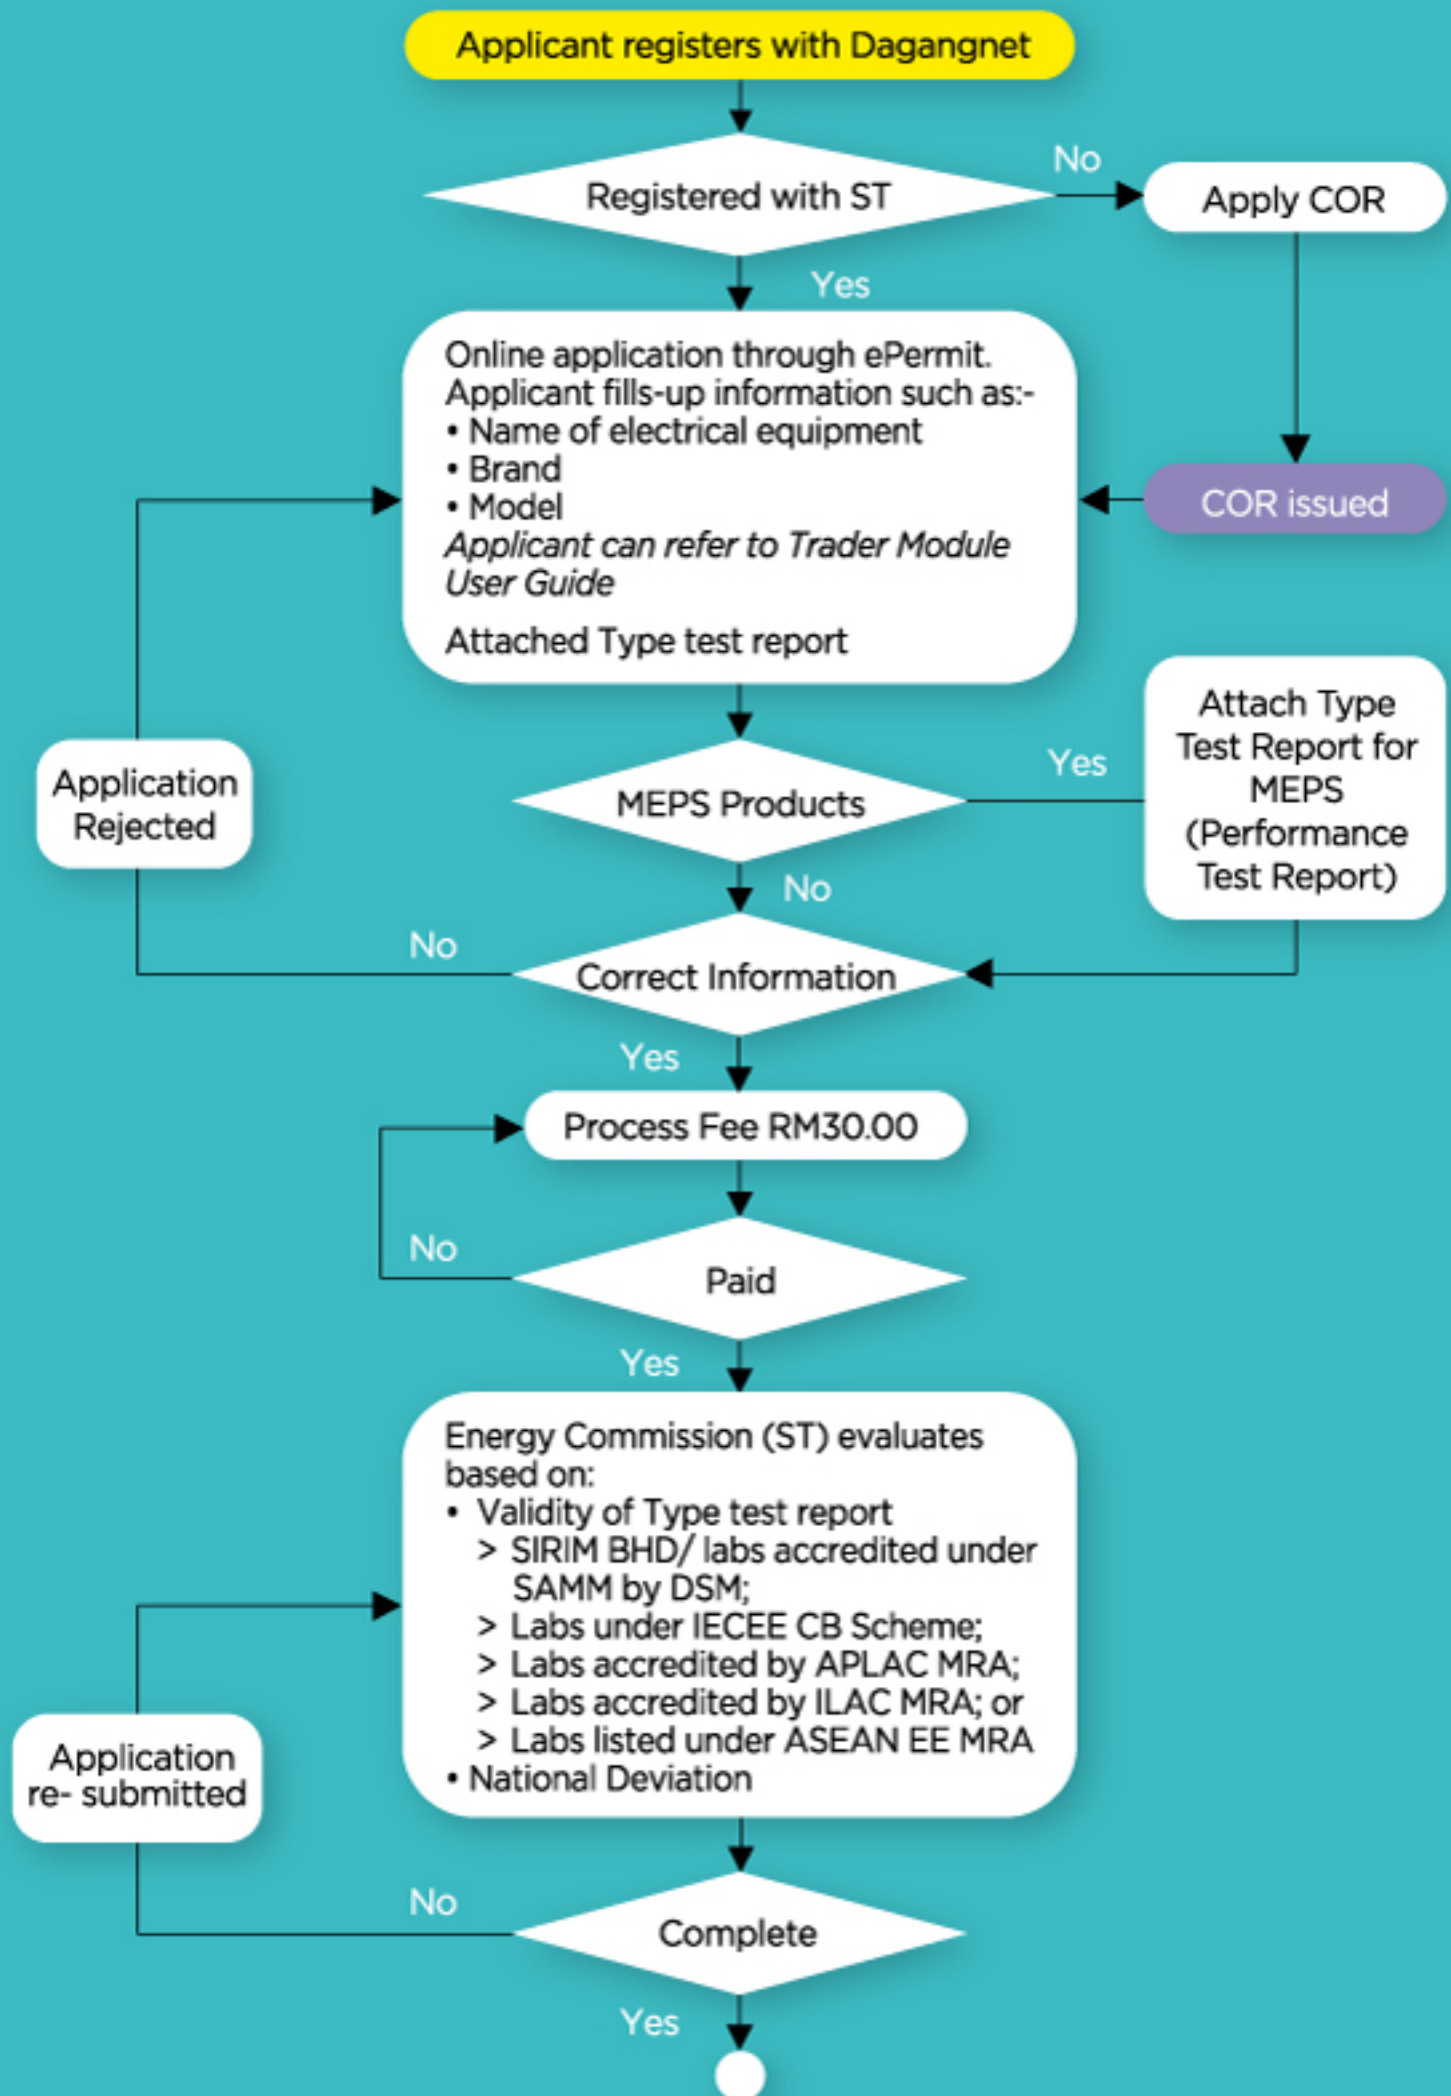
Applicant registers with Dagangnet

Registered with ST

No

Apply COR

Yes

Online application through ePermit. Applicant fills-up information such as:-
• Name of electrical equipment
• Brand
• Model
*Applicant can refer to Trader Module User Guide*

Attached Type test report

COR issued

Application Rejected

MEPS Products

Yes

Attach Type Test Report for MEPS (Performance Test Report)

No

No

Correct Information

Yes

Process Fee RM30.00

No

Paid

Yes

Energy Commission (ST) evaluates based on:
• Validity of Type test report
> SIRIM BHD/ labs accredited under SAMM by DSM;
> Labs under IECEE CB Scheme;
> Labs accredited by APLAC MRA;
> Labs accredited by ILAC MRA; or
> Labs listed under ASEAN EE MRA
• National Deviation

Application re- submitted

No

Complete

Yes